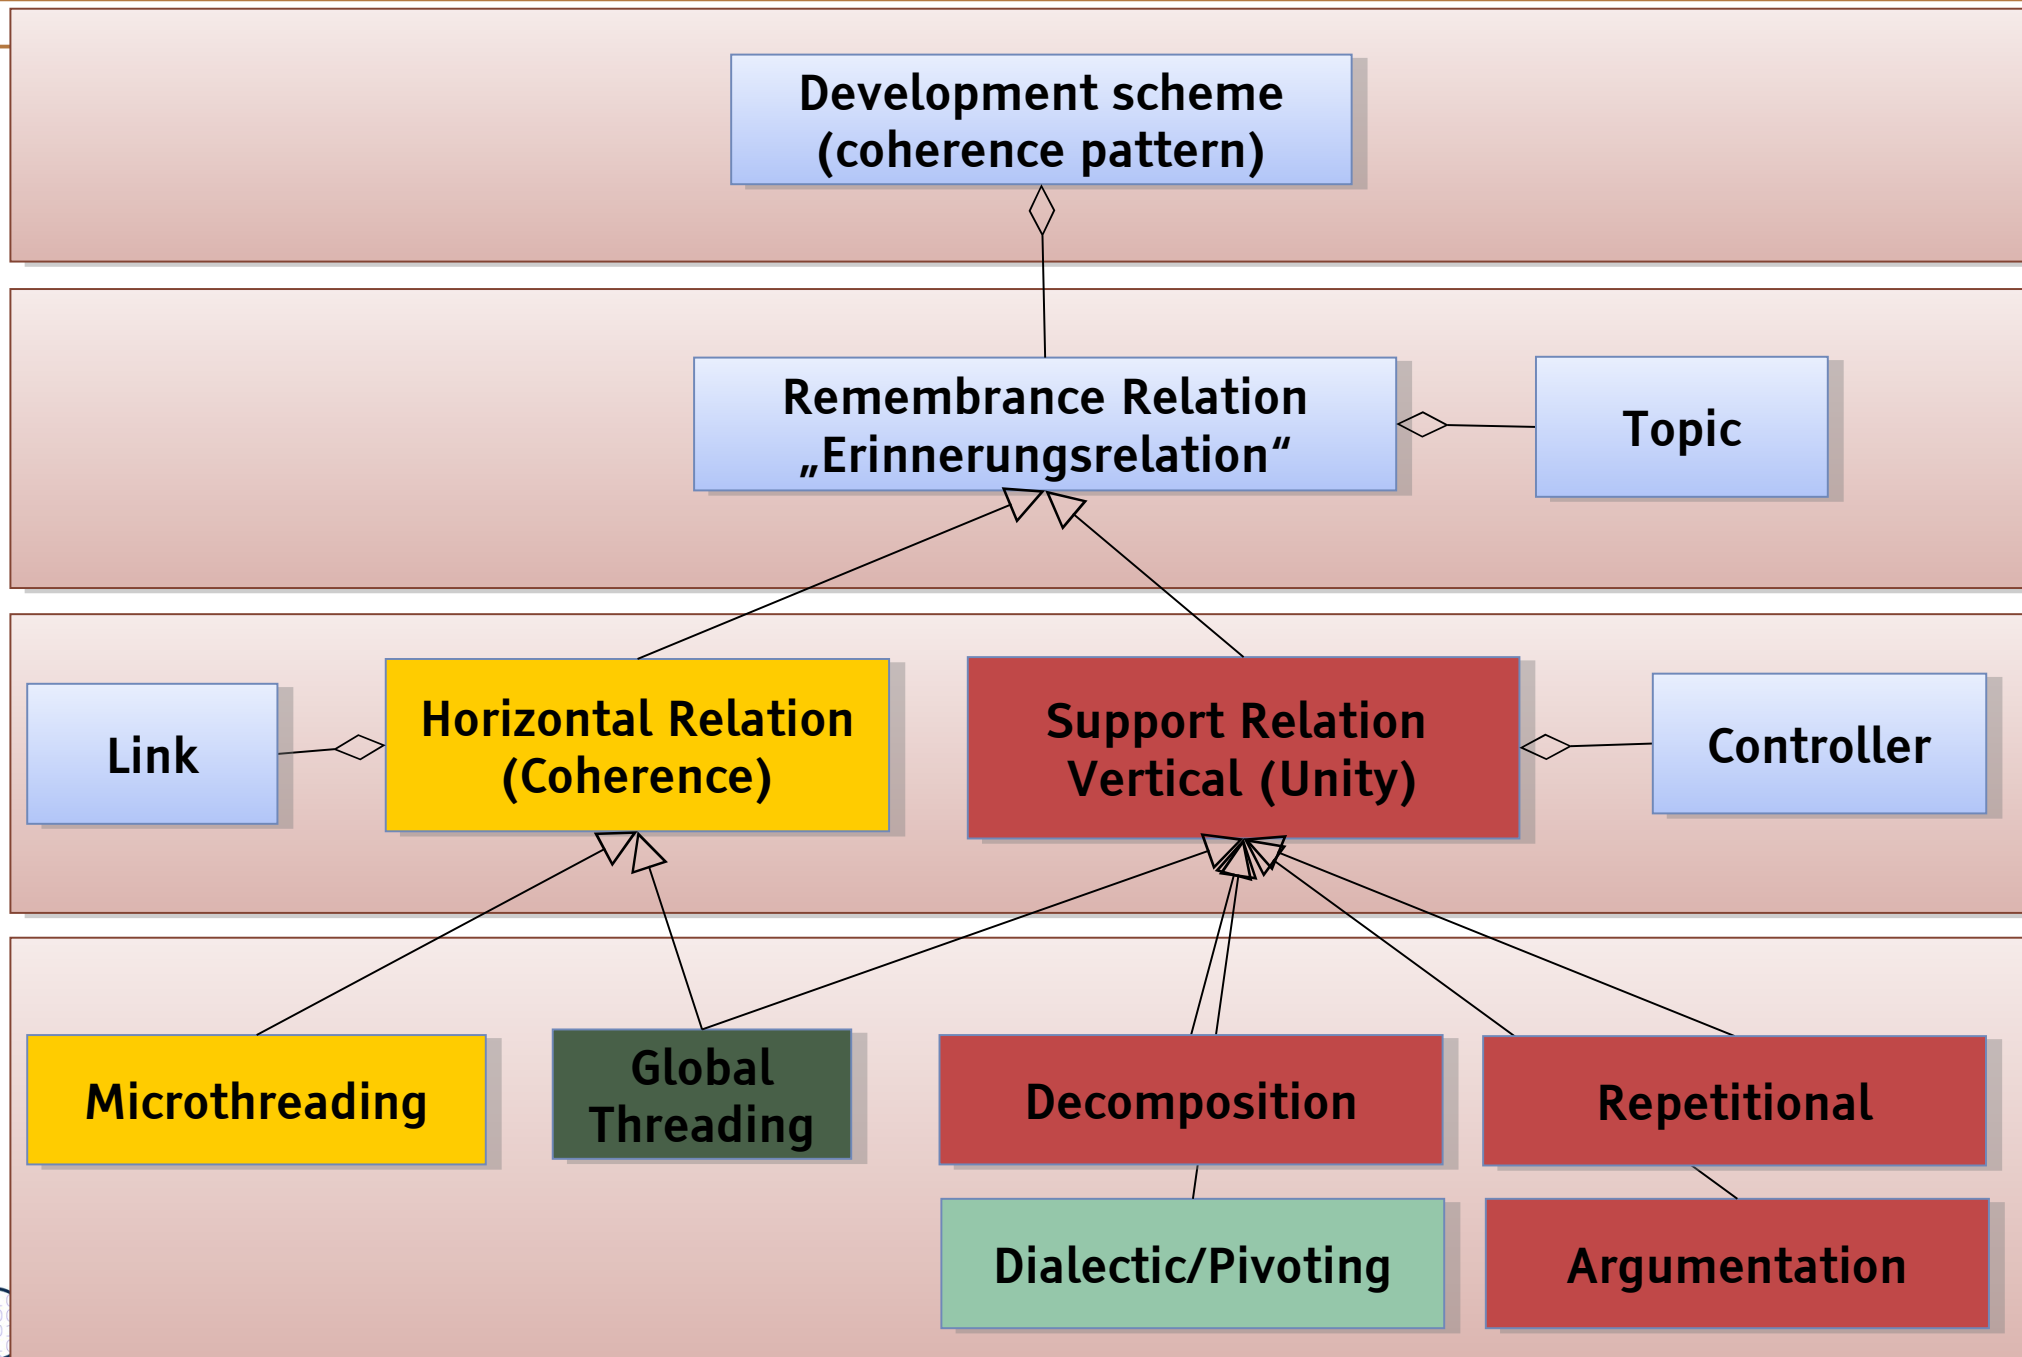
Development scheme (coherence pattern)

Remembrance Relation „Erinnerungsrelation“

Topic

Link

Horizontal Relation (Coherence)

Support Relation Vertical (Unity)

Controller

Microthreading

Global Threading

Decomposition

Repetitional

Dialectic/Pivoting

Argumentation